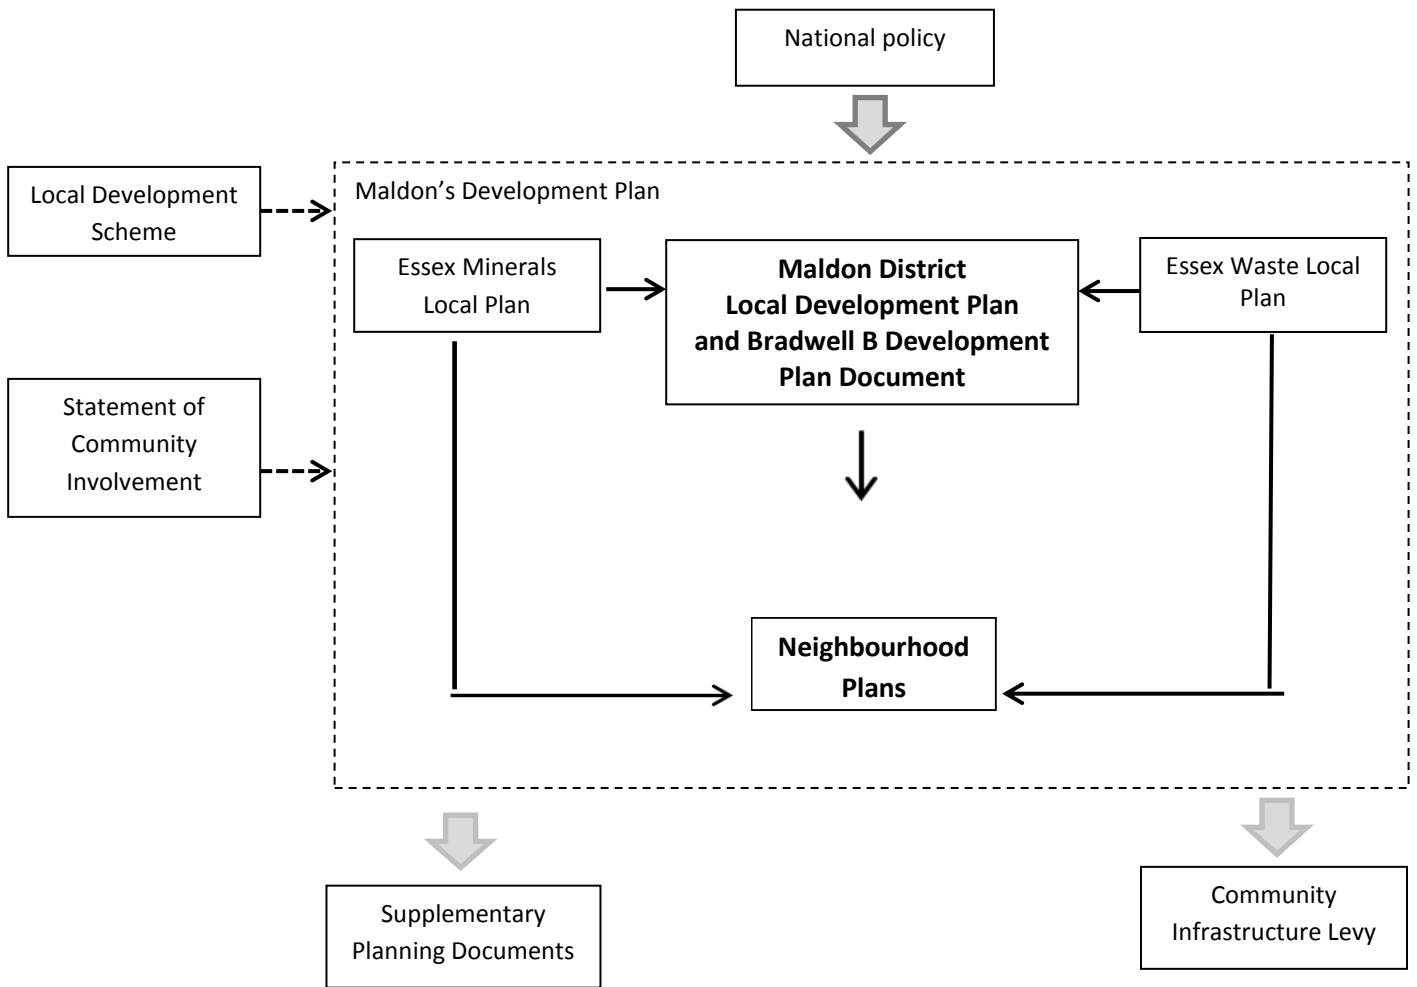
National policy

Local Development Scheme

Statement of Community Involvement

Maldon’s Development Plan

Essex Minerals Local Plan

**Maldon District Local Development Plan and Bradwell B Development Plan Document**

Essex Waste Local Plan

**Neighbourhood Plans**

Supplementary Planning Documents

Community Infrastructure Levy